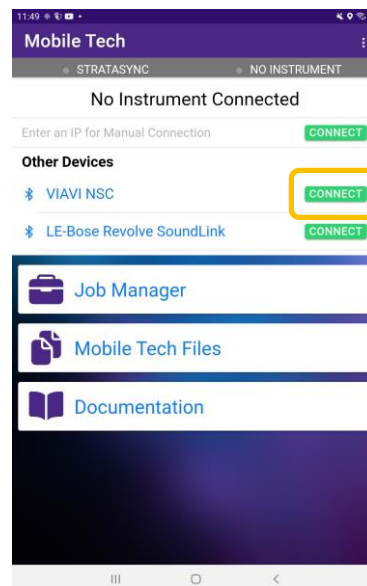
11:49

Mobile Tech

STRATASYNC

NO INSTRUMENT

No Instrument Connected

Enter an IP for Manual Connection

CONNECT

Other Devices

VIAVI NSC

CONNECT

LE-Bose Revolve SoundLink

CONNECT

Job Manager

Mobile Tech Files

Documentation